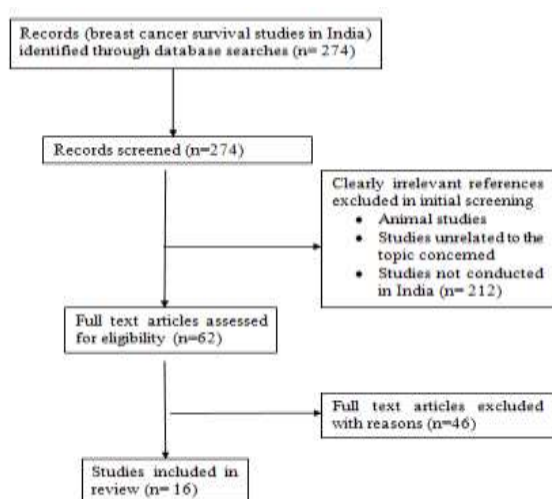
Records (breast cancer survival studies in India) identified through database searches (n= 274)

Records screened (n=274)

Clearly irrelevant references excluded in initial screening
• Animal studies
• Studies unrelated to the topic concerned
• Studies not conducted in India (n= 212)

Full text articles assessed for eligibility (n=62)

Full text articles excluded with reasons (n=46)

Studies included in review (n= 16)